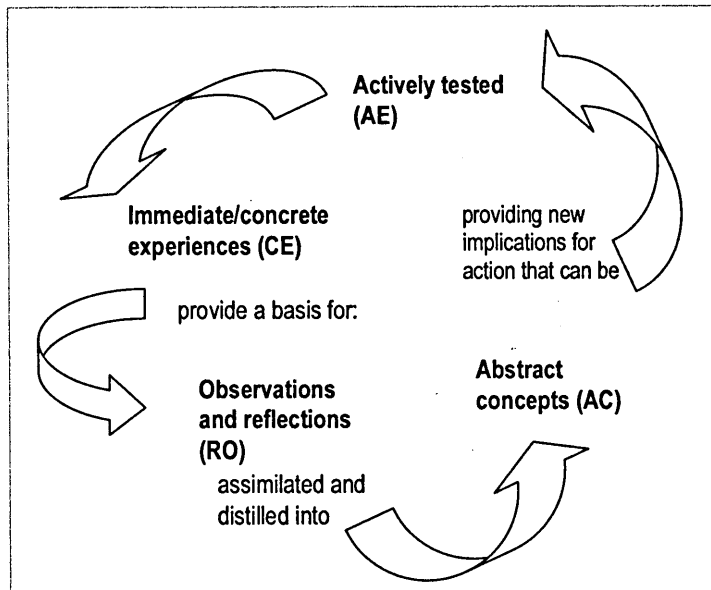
Actively tested (AE)

Immediate/concrete experiences (CE)

providing new implications for action that can be

provide a basis for:

Observations and reflections (RO)

assimilated and distilled into

Abstract concepts (AC)